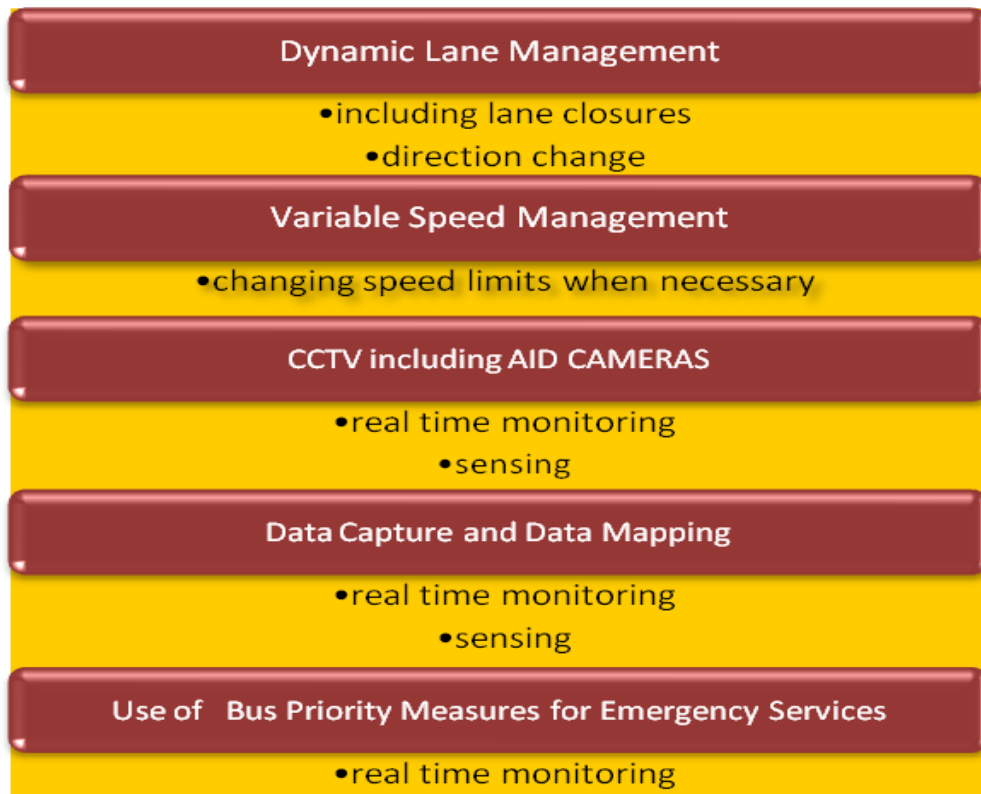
Dynamic Lane Management

•including lane closures
•direction change

Variable Speed Management

•changing speed limits when necessary

CCTV including AID CAMERAS

•real time monitoring
•sensing

Data Capture and Data Mapping

•real time monitoring
•sensing

Use of Bus Priority Measures for Emergency Services

•real time monitoring